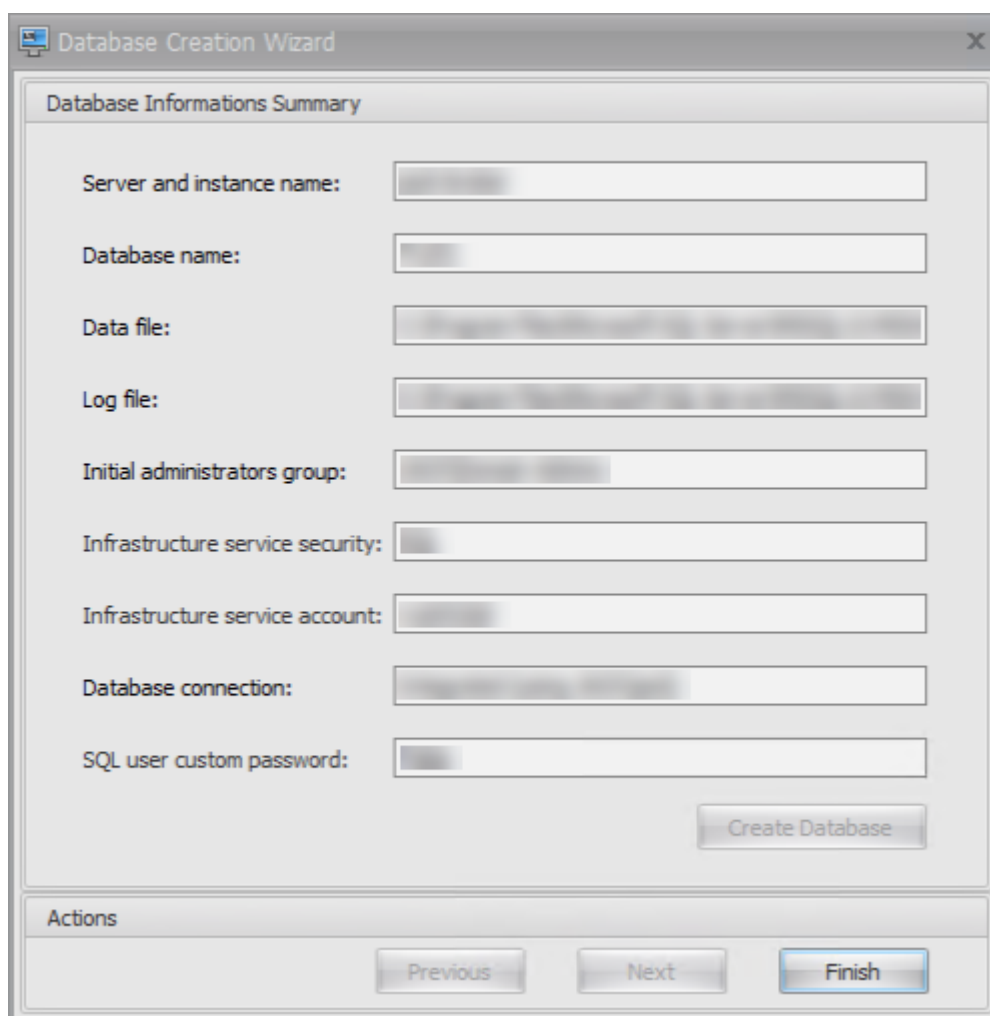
Database Creation Wizard

Database Informations Summary

Server and instance name: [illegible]

Database name: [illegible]

Data file: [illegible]

Log file: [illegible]

Initial administrators group: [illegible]

Infrastructure service security: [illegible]

Infrastructure service account: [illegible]

Database connection: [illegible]

SQL user custom password: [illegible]

Create Database

Actions

Previous Next Finish